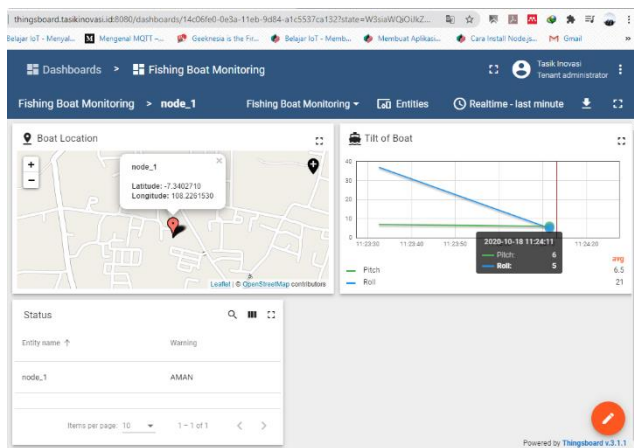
thingsboard.tasikinovasi.id:8080/dashboards/14c06fe0-0e3a-11eb-9d84-a1c5537ca132?state=W3siaWQiOiJkZ...

Belajar IoT - Menyal... Mengenal MQTT -... Geeknesia is the Fir... Belajar IoT - Memb... Membuat Aplikasi... Cara Install Node.js... Gmail

Dashboards > Fishing Boat Monitoring

Tasik Inovasi
Tenant administrator

Fishing Boat Monitoring > node_1

Fishing Boat Monitoring

Entities

Realtime - last minute

Boat Location

node_1

Latitude: -7.3402710
Longitude: 108.2261530

Leaflet | © OpenStreetMap contributors

Tilt of Boat

40
30
20
10
0

11:23:30 11:23:40 11:23:50 11:24:00 11:24:20

2020-10-18 11:24:11
Pitch: 6
Roll: 5

avg
Pitch 6.5
Roll 21

Status

| Entity name ↑ | Warning |
|---|---|
| node_1 | AMAN |

Items per page: 10 1 – 1 of 1

Powered by Thingsboard v.3.1.1